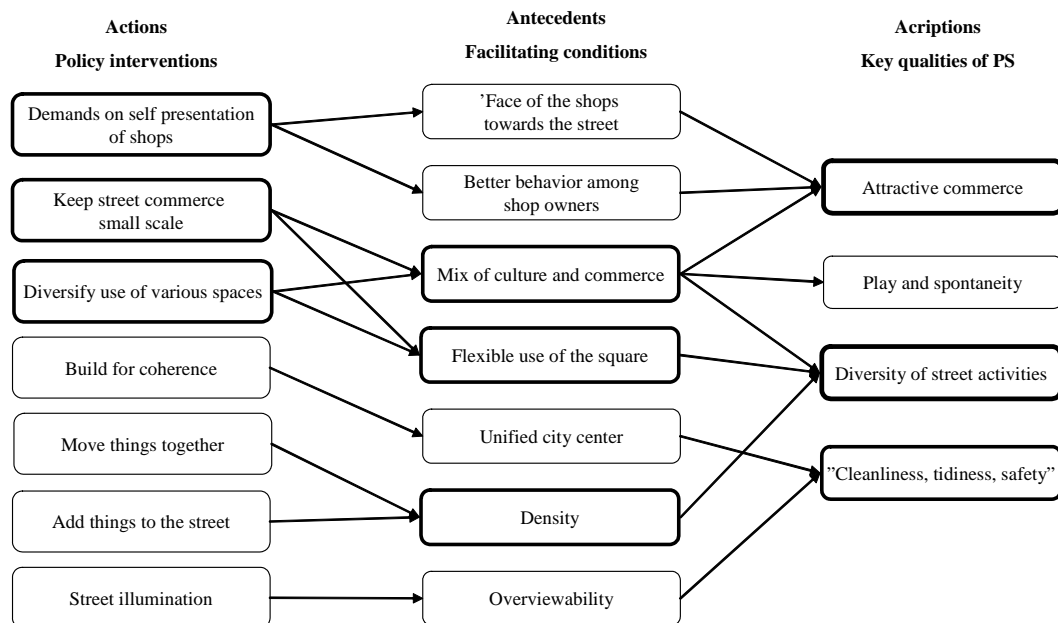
Actions
Policy interventions

Demands on self presentation of shops

Keep street commerce small scale

Diversify use of various spaces

Build for coherence

Move things together

Add things to the street

Street illumination

Antecedents
Facilitating conditions

'Face of the shops towards the street

Better behavior among shop owners

Mix of culture and commerce

Flexible use of the square

Unified city center

Density

Overviewability

Acriptions
Key qualities of PS

Attractive commerce

Play and spontaneity

Diversity of street activities

"Cleanliness, tidiness, safety"